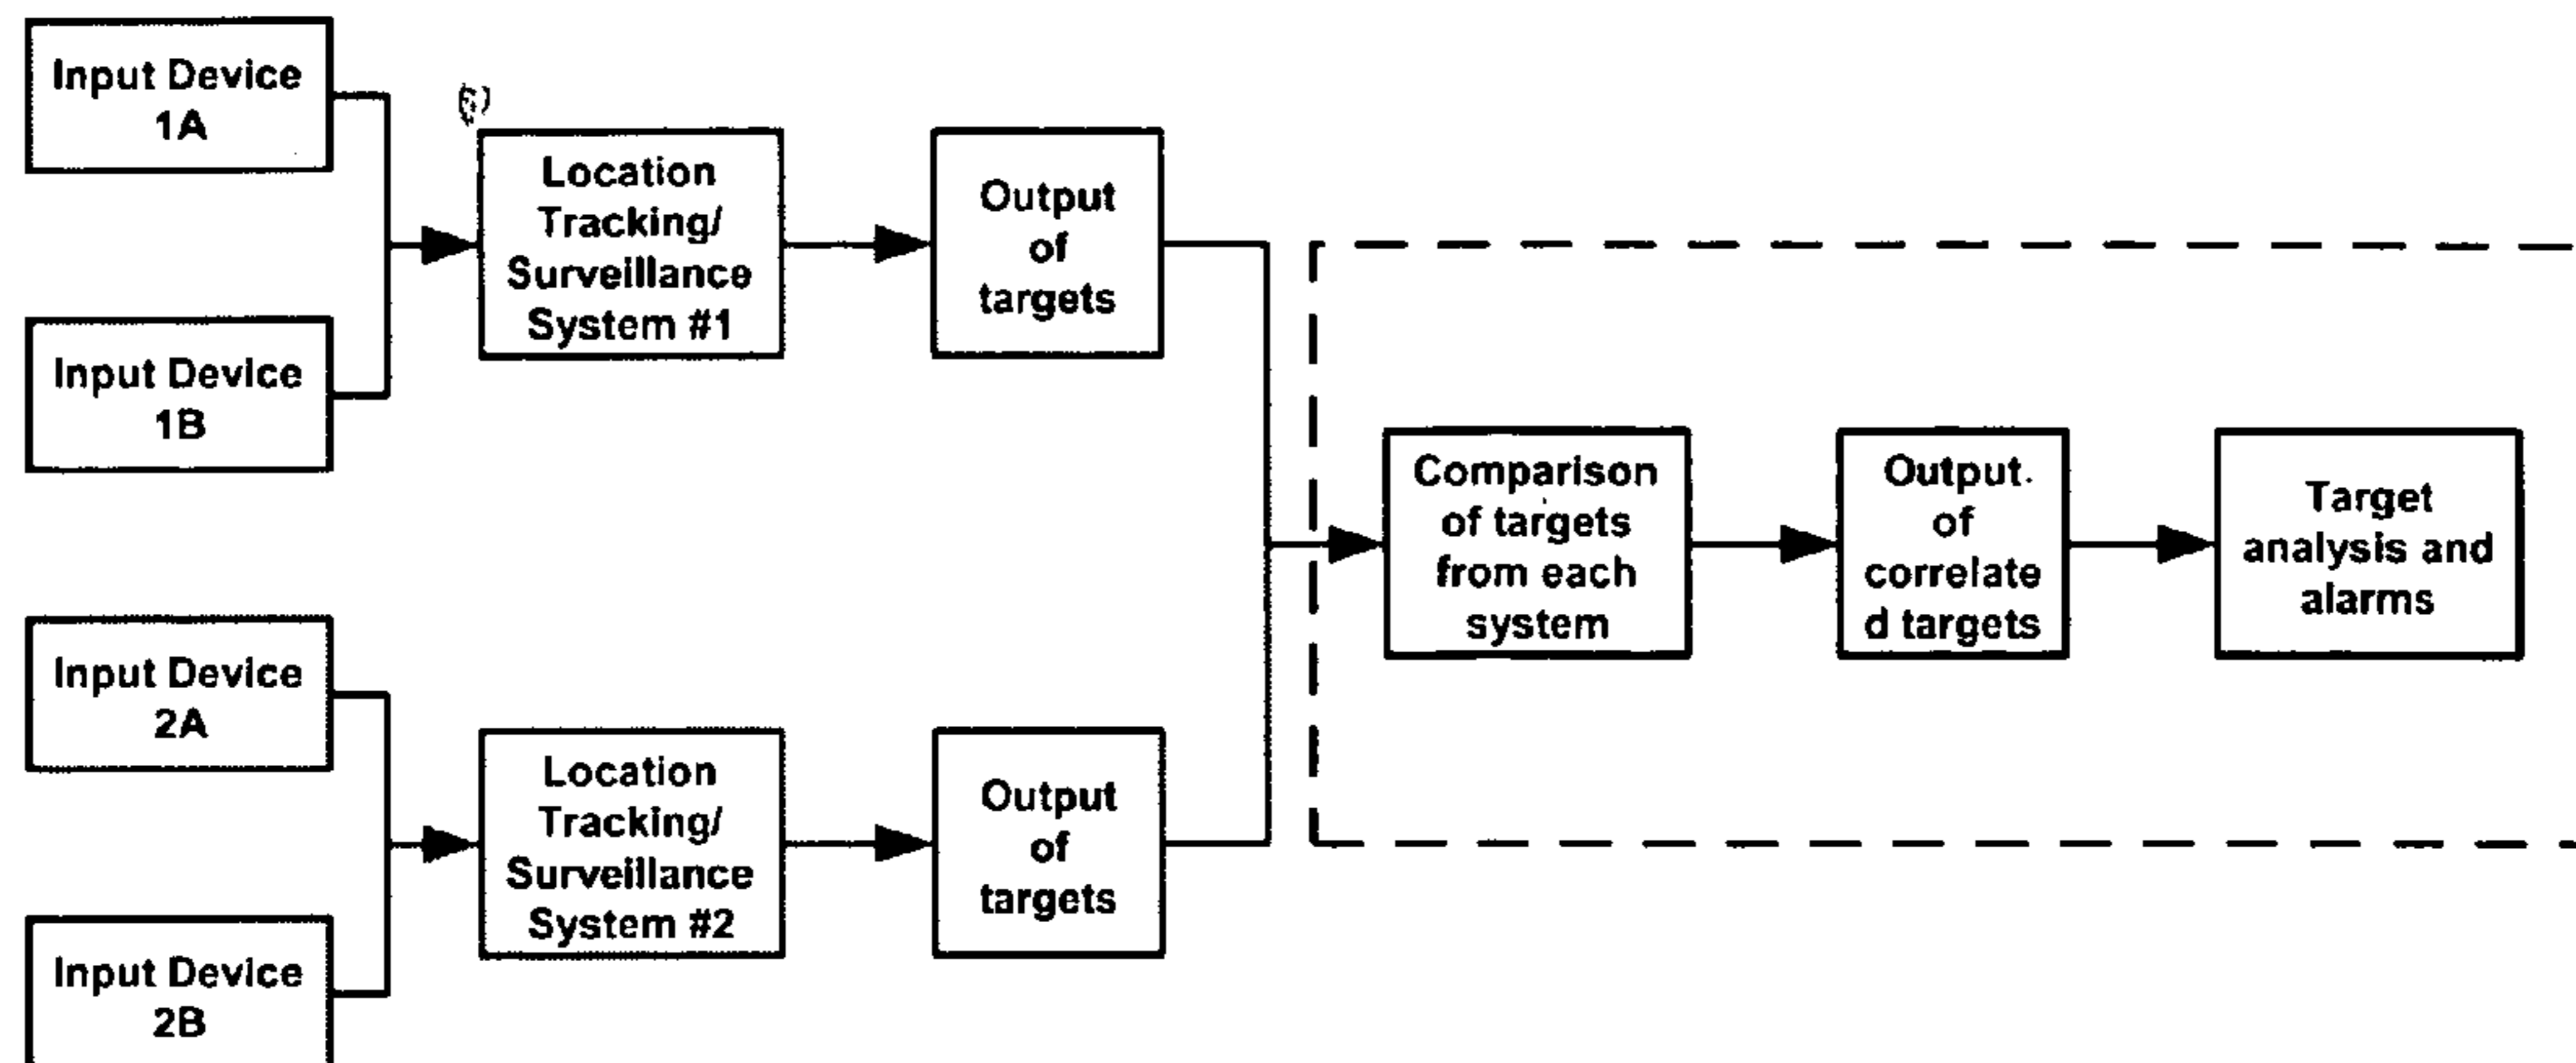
Input Device 1A

Input Device 1B

Location Tracking/ Surveillance System #1

Output of targets

Input Device 2A

Input Device 2B

Location Tracking/ Surveillance System #2

Output of targets

Comparison of targets from each system

Output of correlate d targets

Target analysis and alarms